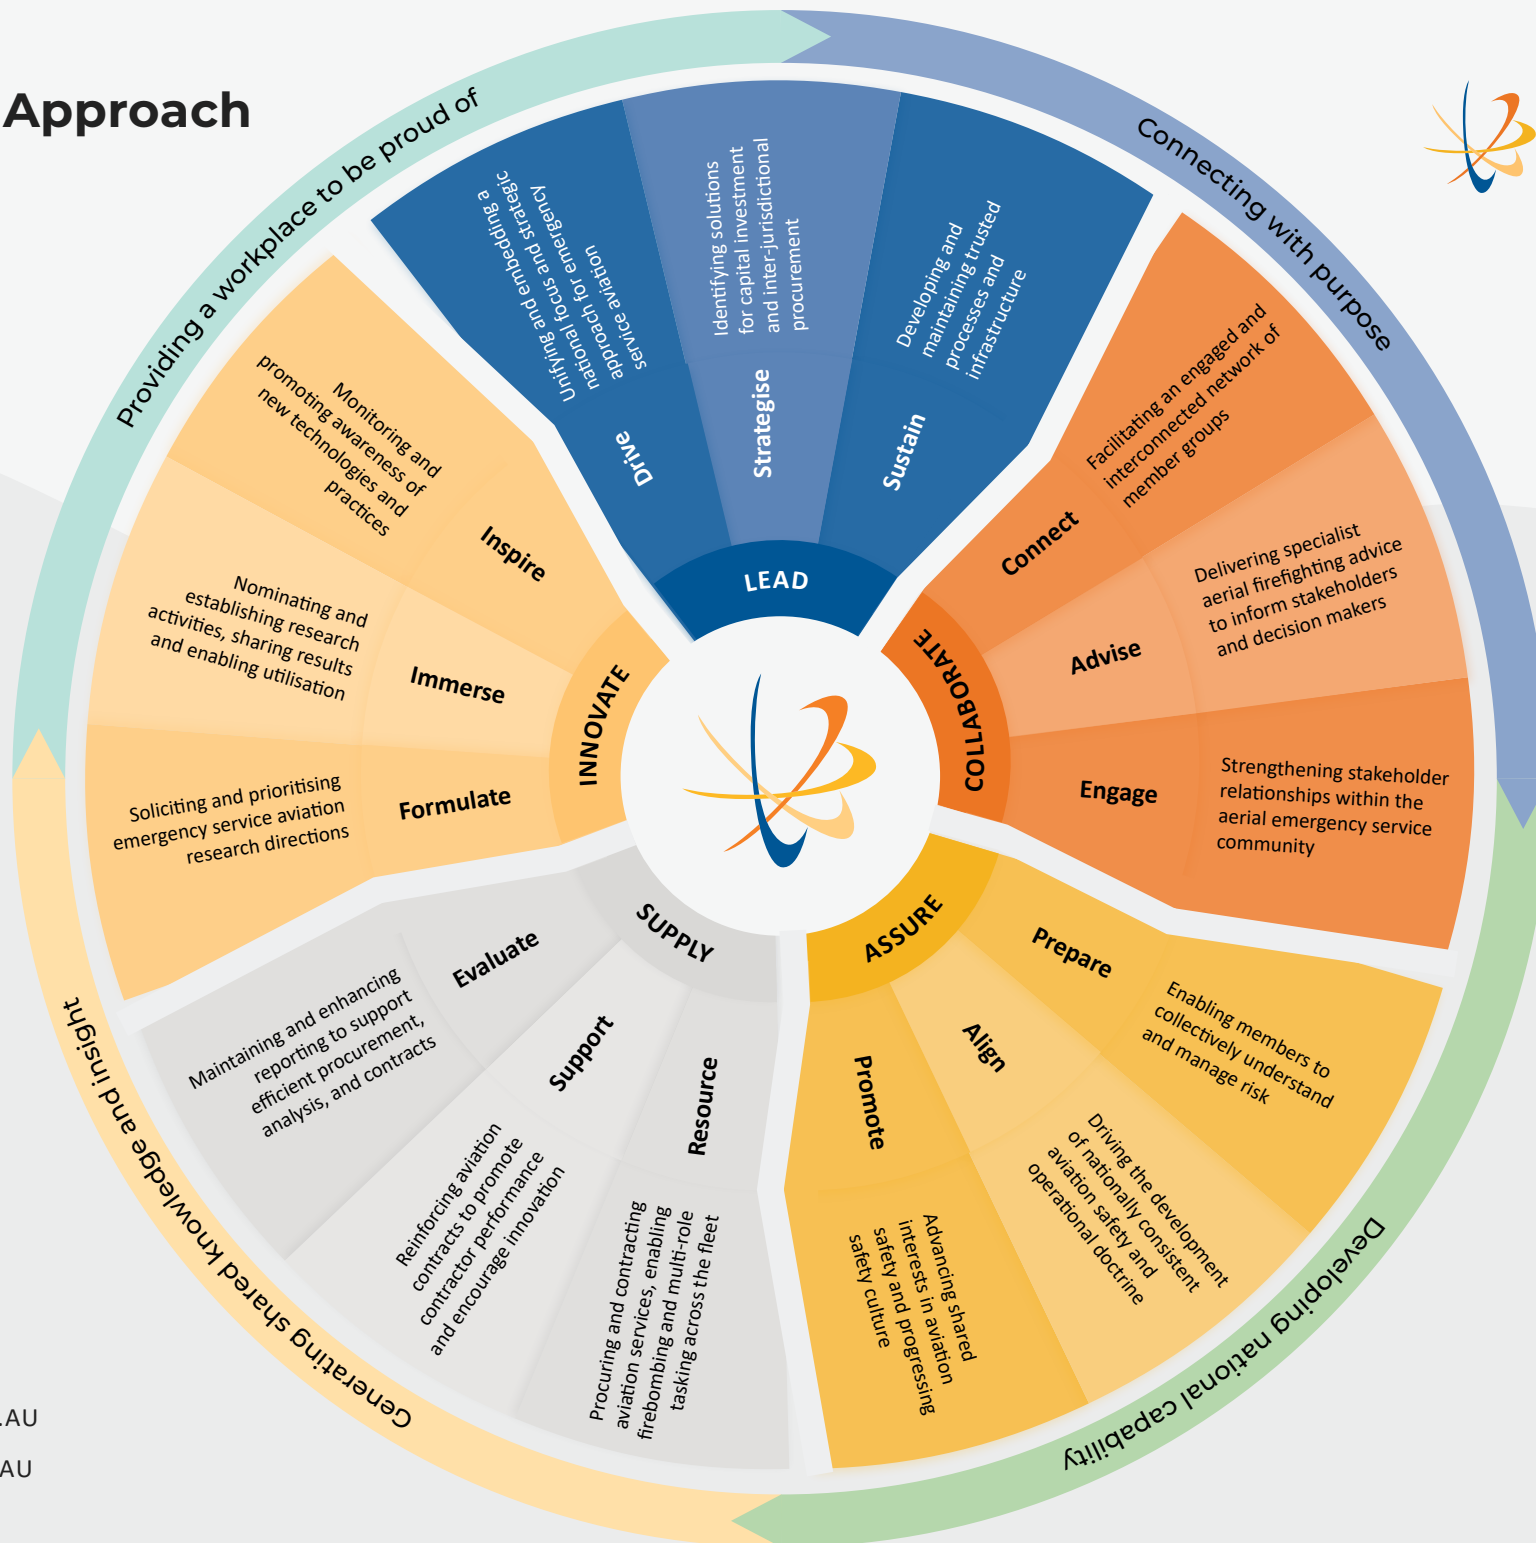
Approach

Providing a workplace to be proud of

Connecting with purpose

Developing national capability

Generating shared knowledge and insight

LEAD

Drive
Unifying and embedding a national focus and strategic approach for emergency service aviation

Strategise
Identifying solutions for capital investment and inter-jurisdictional procurement

Sustain
Developing and maintaining trusted processes and infrastructure

COLLABORATE

Connect
Facilitating an engaged and interconnected network of member groups

Advise
Delivering specialist aerial firefighting advice to inform stakeholders and decision makers

Engage
Strengthening stakeholder relationships within the aerial emergency service community

ASSURE

Prepare
Enabling members to collectively understand and manage risk

Align
Driving the development of nationally consistent aviation safety and operational doctrine

Promote
Advancing shared interests in aviation safety and progressing safety culture

SUPPLY

Resource
Procuring and contracting aviation services, enabling firebombing and multi-role tasking across the fleet

Support
Reinforcing aviation contracts to promote contractor performance and encourage innovation

Evaluate
Maintaining and enhancing reporting to support efficient procurement, analysis, and contracts

INNOVATE

Formulate
Soliciting and prioritising emergency service aviation research directions

Immerse
Nominating and establishing research activities, sharing results and enabling utilisation

Inspire
Monitoring and promoting awareness of new technologies and practices

.AU
AU